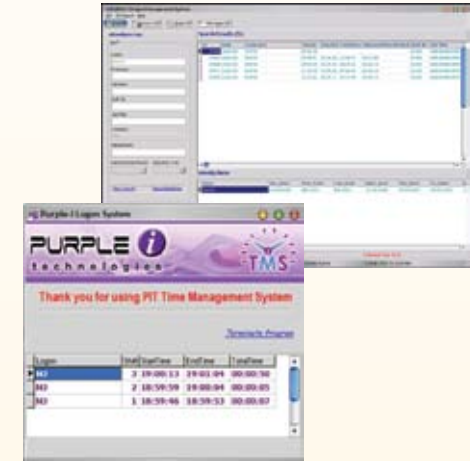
Purple-i Logon System

PURPLE i
technologies

TMS

Thank you for using PIT Time Management System

Terminate Program

| Logon | Shift | StartTime | EndTime | TotalTime |
|---|---|---|---|---|
| NO | 2 | 19:00:13 | 19:01:04 | 00:00:50 |
| NO | 2 | 18:59:59 | 19:00:04 | 00:00:05 |
| NO | 1 | 18:59:46 | 18:59:53 | 00:00:07 |